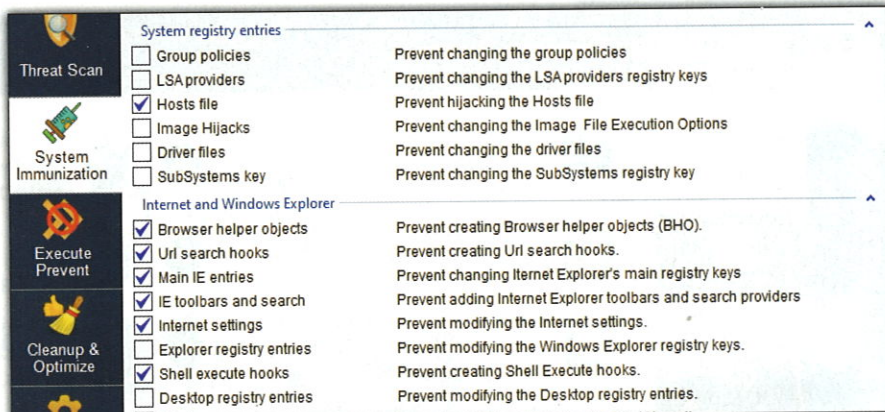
Threat Scan

System Immunization

Execute Prevent

Cleanup & Optimize

System registry entries

| Group policies | Prevent changing the group policies |
|---|---|
| LSA providers | Prevent changing the LSA providers registry keys |
| Hosts file | Prevent hijacking the Hosts file |
| Image Hijacks | Prevent changing the Image File Execution Options |
| Driver files | Prevent changing the driver files |
| SubSystems key | Prevent changing the SubSystems registry key |

Internet and Windows Explorer

| Browser helper objects | Prevent creating Browser helper objects (BHO). |
|---|---|
| Url search hooks | Prevent creating Url search hooks. |
| Main IE entries | Prevent changing Iternet Explorer's main registry keys |
| IE toolbars and search | Prevent adding Internet Explorer toolbars and search providers |
| Internet settings | Prevent modifying the Internet settings. |
| Explorer registry entries | Prevent modifying the Windows Explorer registry keys. |
| Shell execute hooks | Prevent creating Shell Execute hooks. |
| Desktop registry entries | Prevent modifying the Desktop registry entries. |